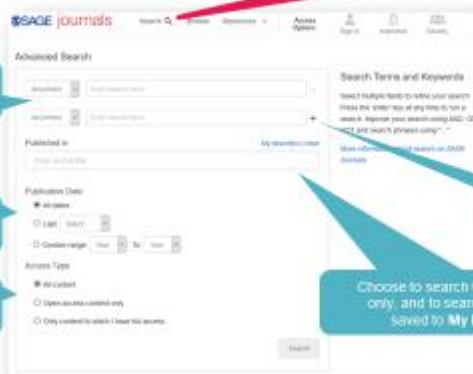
SAGE journals Search Browse Resources Access Options Sign in Institution Society

Advanced Search

Anywhere Enter search term

Anywhere Enter search term

Published in My favorites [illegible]

Enter journal title

Publication Date

All dates

Last Select

Custom range Year To Year

Access Type

All content

Open access content only

Only content to which I have full access

Search

Search Terms and Keywords

Select multiple fields to refine your search. Press the 'enter' key at any time to run a search. Improve your search using AND / OR / NOT and search phrases using " ".

More information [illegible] search on SAGE Journals

Choose to search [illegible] only, and to sear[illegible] saved to My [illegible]